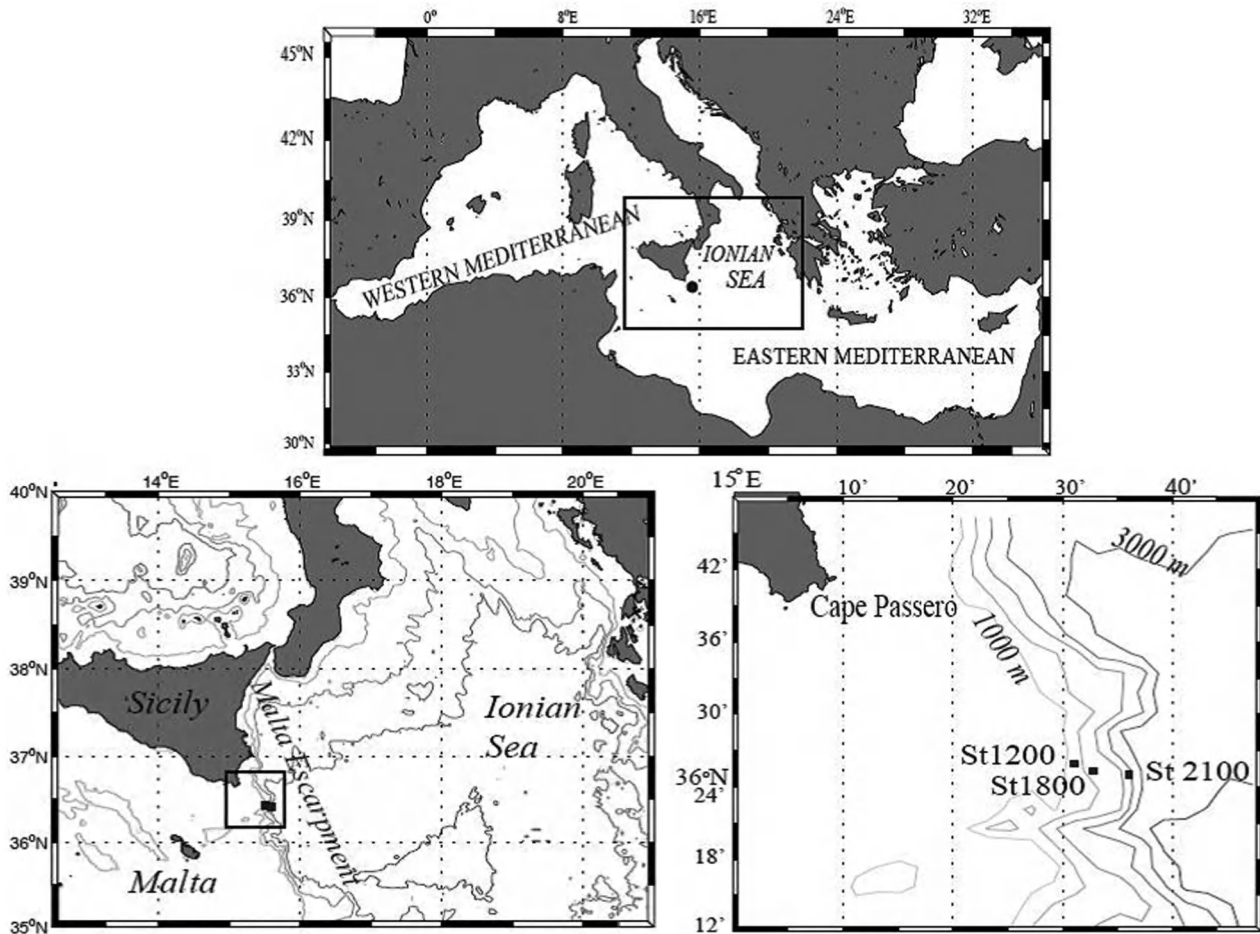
0°
8°E
16°E
24°E
32°E
45°N
42°N
39°N
36°N
33°N
30°N
WESTERN MEDITERRANEAN
IONIAN SEA
EASTERN MEDITERRANEAN

14°E
16°E
18°E
20°E
40°N
39°N
38°N
37°N
36°N
35°N
Sicily
Malta Escarpment
Ionian Sea
Malta

15°E
10'
20'
30'
40'
42'
36'
30'
36°N 24'
18'
12'
3000 m
Cape Passero
1000 m
St1200
St1800
St 2100